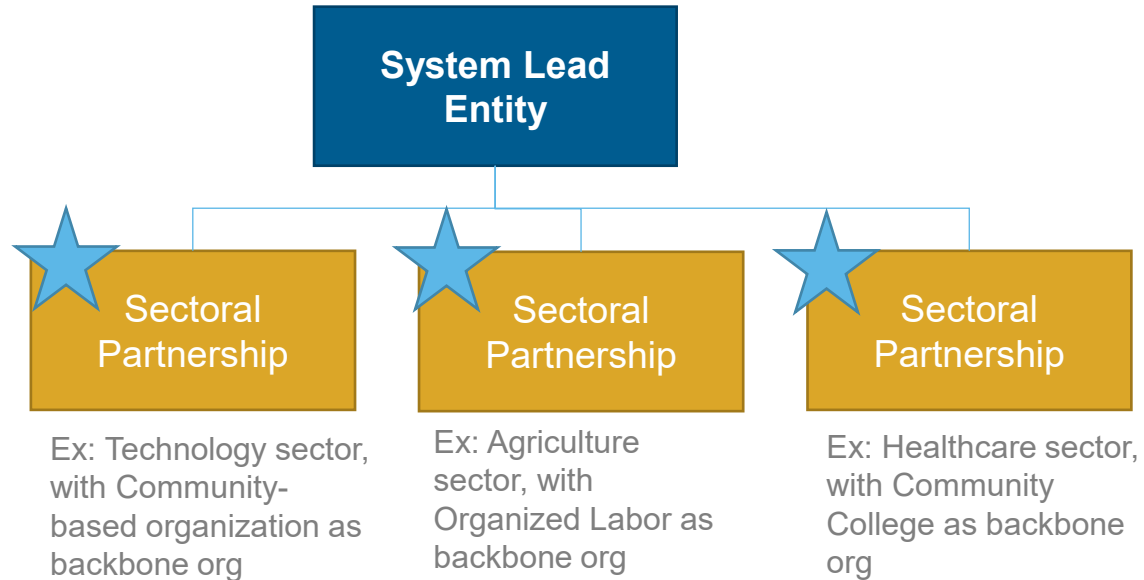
System Lead Entity

Sectoral Partnership

Ex: Technology sector, with Community-based organization as backbone org

Sectoral Partnership

Ex: Agriculture sector, with Organized Labor as backbone org

Sectoral Partnership

Ex: Healthcare sector, with Community College as backbone org